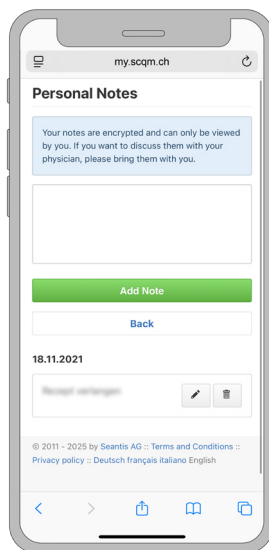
my.scqm.ch

Personal Notes

Your notes are encrypted and can only be viewed by you. If you want to discuss them with your physician, please bring them with you.

Add Note

Back

18.11.2021

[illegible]

© 2011 - 2025 by Seantis AG :: Terms and Conditions :: Privacy policy :: Deutsch français italiano English